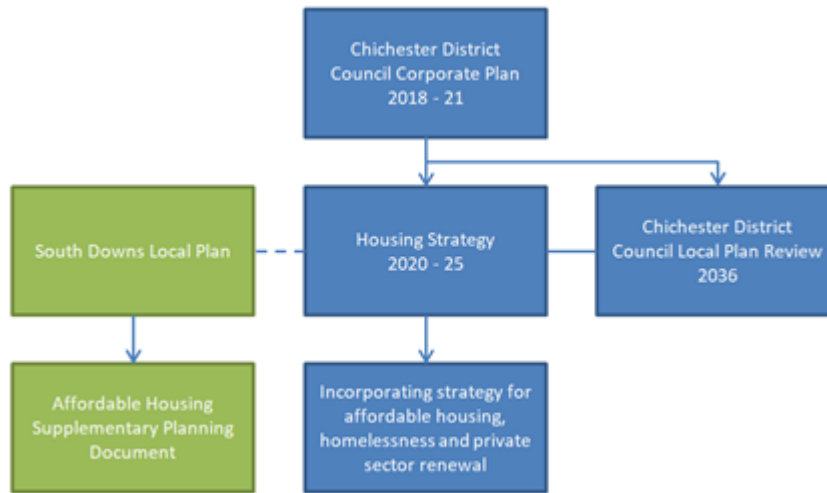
Chichester District Council Corporate Plan 2018 - 21

South Downs Local Plan

Housing Strategy 2020 - 25

Chichester District Council Local Plan Review 2036

Affordable Housing Supplementary Planning Document

Incorporating strategy for affordable housing, homelessness and private sector renewal